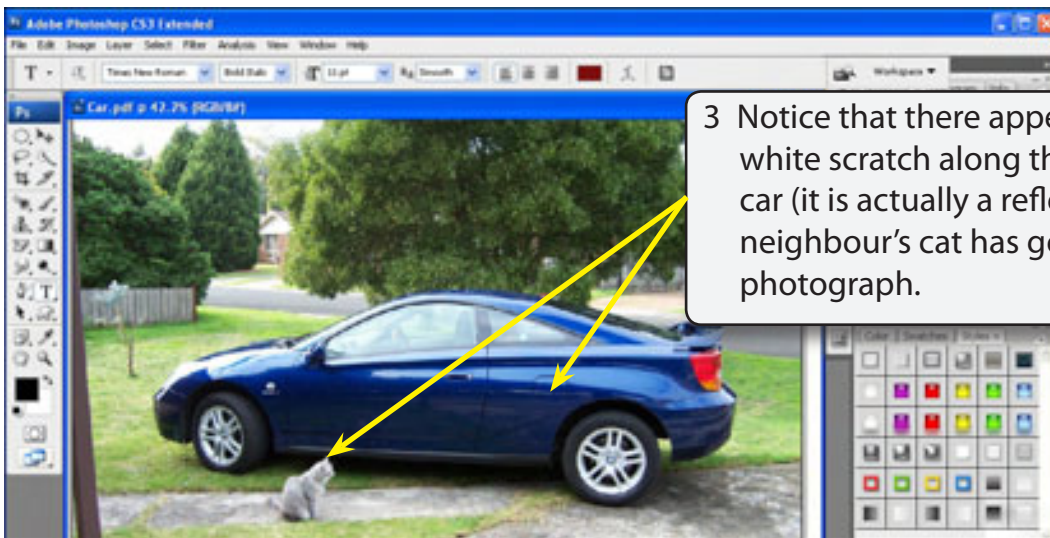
Adobe Photoshop CS3 Extended

File Edit Image Layer Select Filter Analysis View Window Help

Times New Roman Bold Italic 11 pt Smooth

Workspace

Car.pdf @ 42.7% (RGB/8#)

3 Notice that there appe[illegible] white scratch along th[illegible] car (it is actually a refl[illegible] neighbour's cat has g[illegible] photograph.

Color Swatches Styles